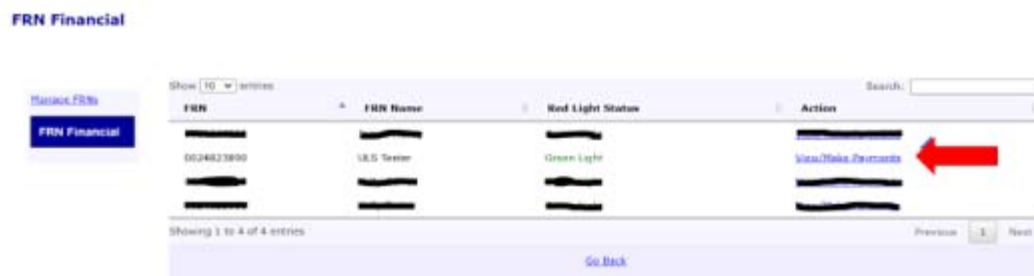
FRN Financial

Manage FRNs

FRN Financial

Show 10 entries

Search:

| FRN | FRN Name | Red Light Status | Action |
|---|---|---|---|
| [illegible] | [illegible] | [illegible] | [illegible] |
| 0024823890 | ULS Tester | Green Light | View/Make Payments |
| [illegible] | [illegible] | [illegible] | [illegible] |
| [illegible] | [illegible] | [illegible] | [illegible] |

Showing 1 to 4 of 4 entries

Previous 1 Next

Go Back